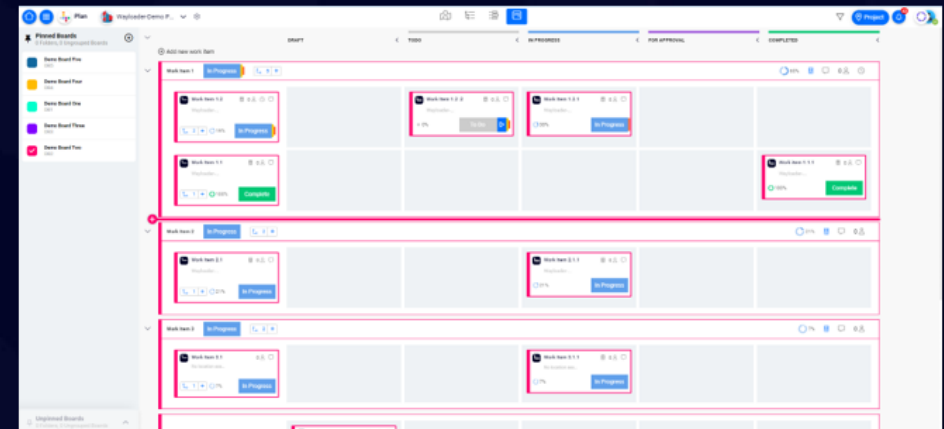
Plan

Wayleader Demo P...

Project

Pinned Boards

0 Folders, 0 Ungrouped Boards

Demo Board Five

Demo Board Four

Demo Board One

Demo Board Three

Demo Board Two

Add new work item

DRAFT

TODO

IN PROGRESS

FOR APPROVAL

COMPLETED

Work Item 1

In Progress

Work Item 1.2

Wayleader...

In Progress

Work Item 1.2.0

To Do

Work Item 1.2.1

In Progress

Work Item 1.1

Wayleader...

100%

Complete

Work Item 1.1.1

100%

Complete

Work Item 2

In Progress

Work Item 2.1

Wayleader...

In Progress

Work Item 2.1.1

Wayleader...

In Progress

Work Item 3

In Progress

Work Item 3.1

In Progress

Work Item 3.1.1

In Progress

Unpinned Boards

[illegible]